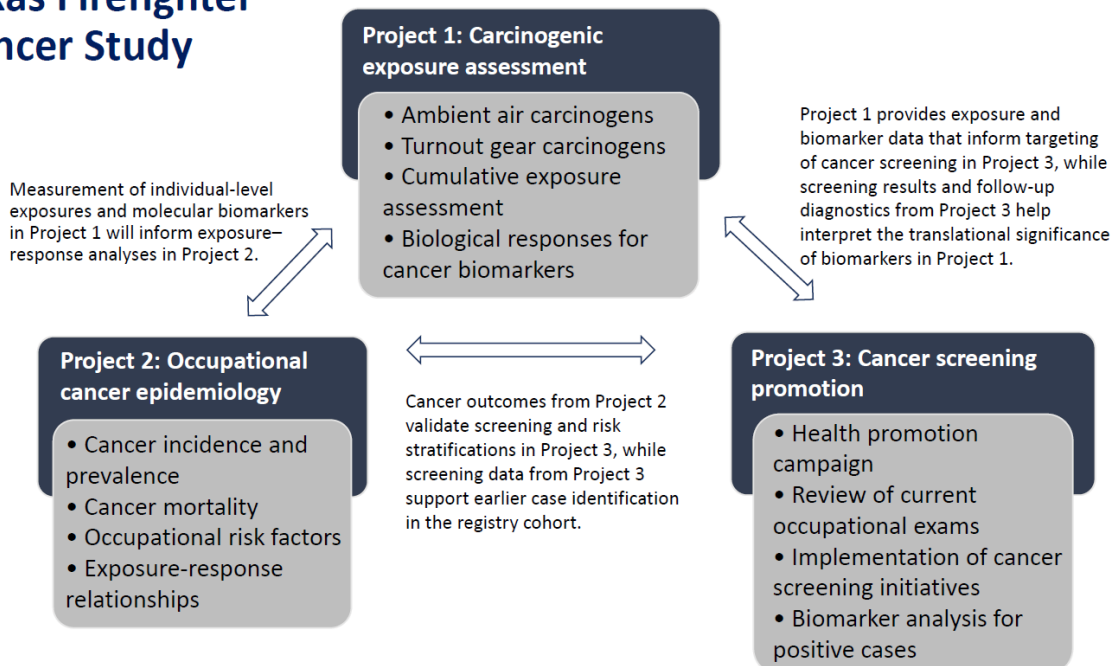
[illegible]as Firefighter
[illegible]ncer Study

Project 1: Carcinogenic exposure assessment

• Ambient air carcinogens
• Turnout gear carcinogens
• Cumulative exposure assessment
• Biological responses for cancer biomarkers

Measurement of individual-level exposures and molecular biomarkers in Project 1 will inform exposure–response analyses in Project 2.

Project 1 provides exposure and biomarker data that inform targeting of cancer screening in Project 3, while screening results and follow-up diagnostics from Project 3 help interpret the translational significance of biomarkers in Project 1.

Project 2: Occupational cancer epidemiology

• Cancer incidence and prevalence
• Cancer mortality
• Occupational risk factors
• Exposure-response relationships

Cancer outcomes from Project 2 validate screening and risk stratifications in Project 3, while screening data from Project 3 support earlier case identification in the registry cohort.

Project 3: Cancer screening promotion

• Health promotion campaign
• Review of current occupational exams
• Implementation of cancer screening initiatives
• Biomarker analysis for positive cases